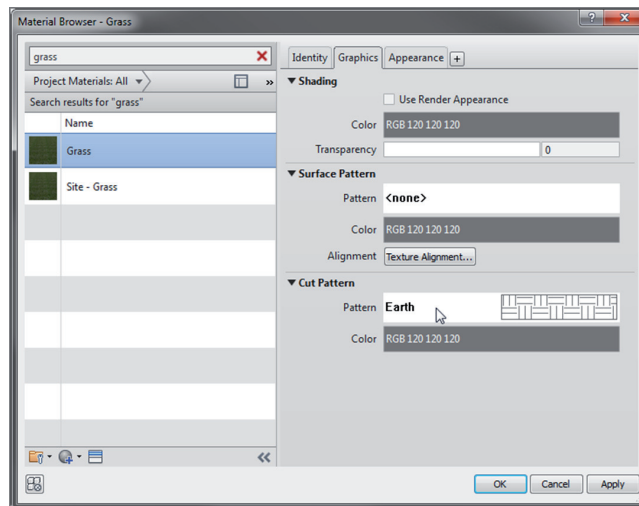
Material Browser - Grass

?

grass

Project Materials: All

Search results for "grass"

Name

Grass

Site - Grass

Identity | Graphics | Appearance | +

▼ Shading

Use Render Appearance

Color RGB 120 120 120

Transparency 0

▼ Surface Pattern

Pattern <none>

Color RGB 120 120 120

Alignment Texture Alignment...

▼ Cut Pattern

Pattern Earth

Color RGB 120 120 120

OK | Cancel | Apply